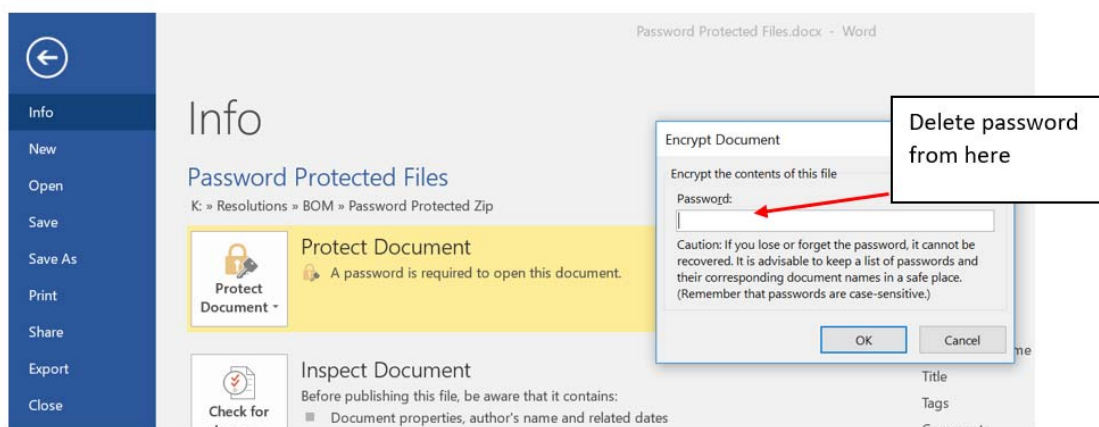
Password Protected Files.docx - Word

Info
New
Open
Save
Save As
Print
Share
Export
Close

Info

Password Protected Files

K: » Resolutions » BOM » Password Protected Zip

Protect Document

Protect Document

A password is required to open this document.

Inspect Document

Check for

Before publishing this file, be aware that it contains:

Document properties, author's name and related dates

Encrypt Document

Encrypt the contents of this file

Password:

Caution: If you lose or forget the password, it cannot be recovered. It is advisable to keep a list of passwords and their corresponding document names in a safe place. (Remember that passwords are case-sensitive.)

OK

Cancel

Delete password from here

me

Title

Tags